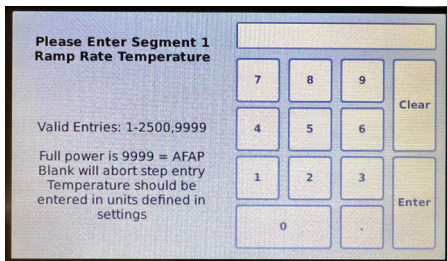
Please Enter Segment 1 Ramp Rate Temperature

Valid Entries: 1-2500,9999

Full power is 9999 = AFAP
Blank will abort step entry
Temperature should be entered in units defined in settings

7
8
9
Clear
4
5
6
1
2
3
Enter
0
.